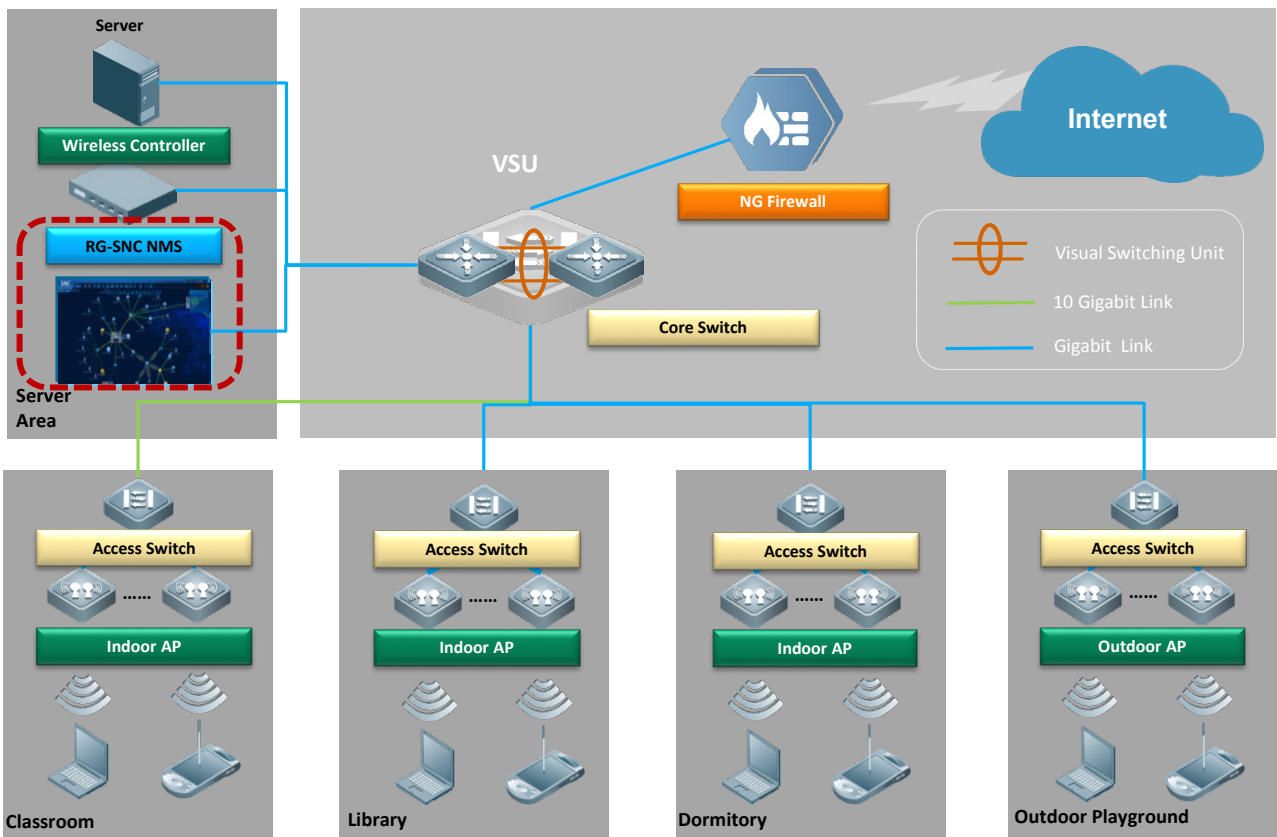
Server

Wireless Controller

RG-SNC NMS

Server Area

VSU

NG Firewall

Internet

Core Switch

Visual Switching Unit

10 Gigabit Link

Gigabit Link

Access Switch

......

Indoor AP

Classroom

Access Switch

......

Indoor AP

Library

Access Switch

......

Indoor AP

Dormitory

Access Switch

......

Outdoor AP

Outdoor Playground